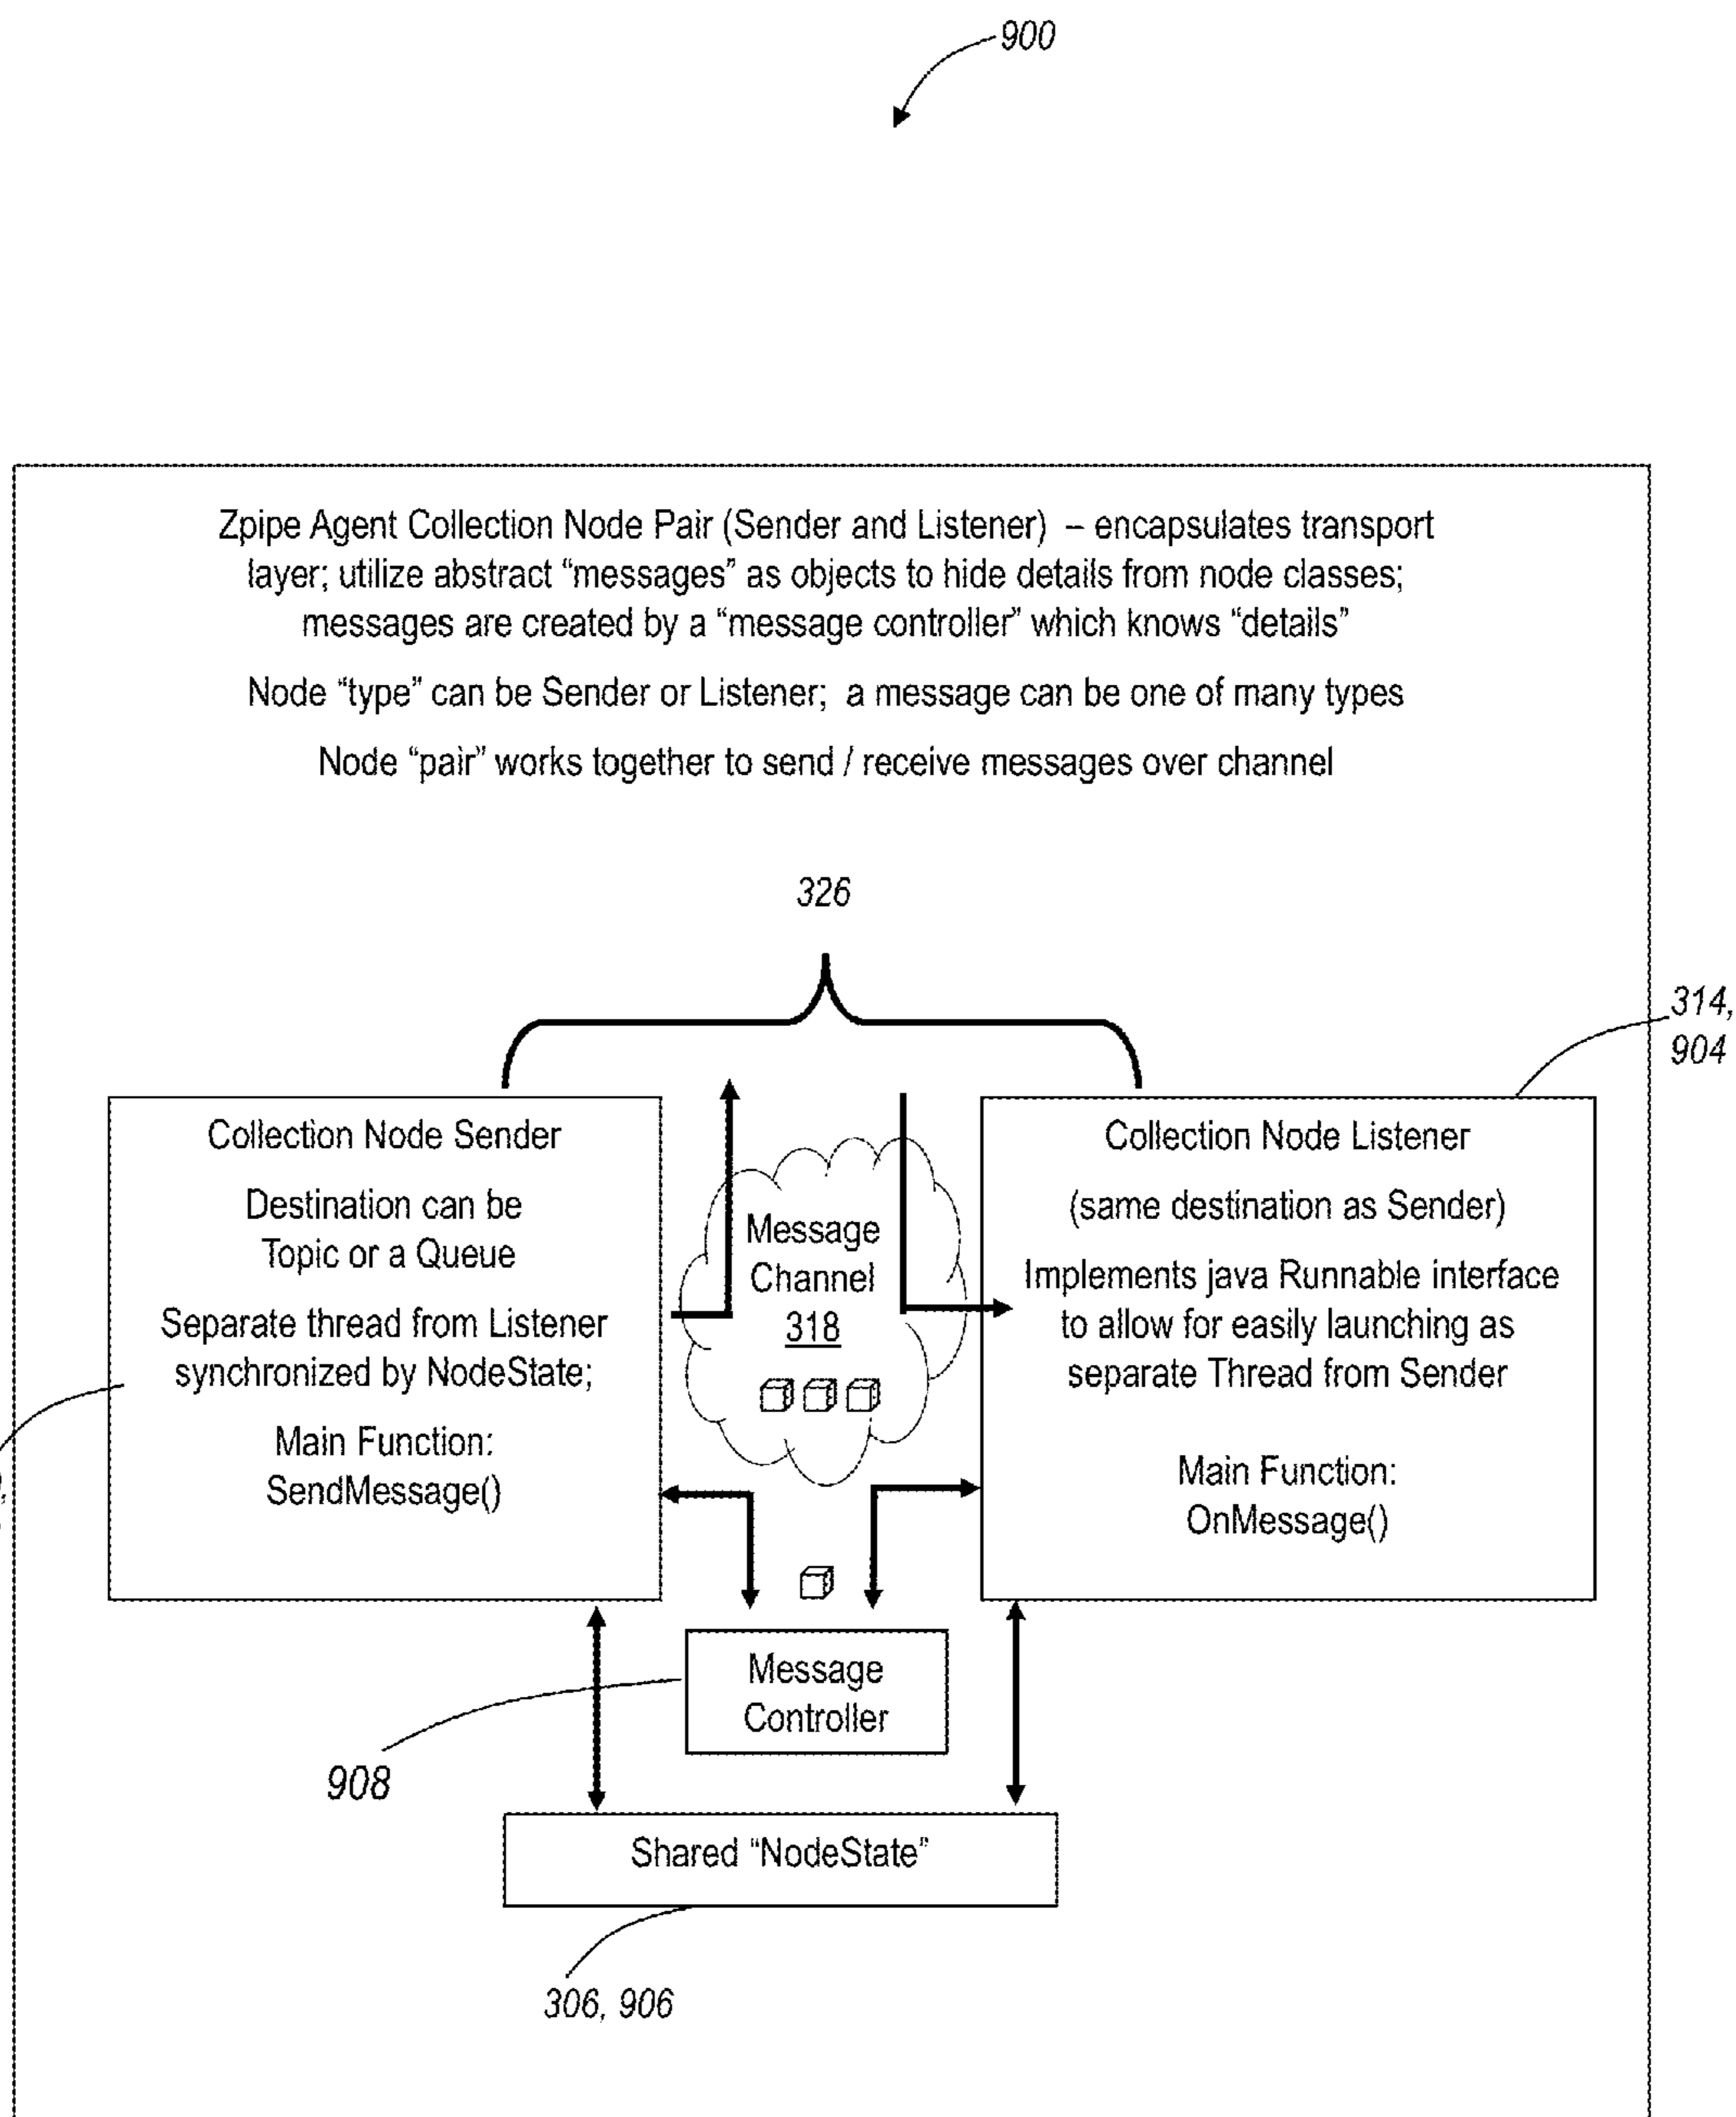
900

Zpipe Agent Collection Node Pair (Sender and Listener) – encapsulates transport layer; utilize abstract "messages" as objects to hide details from node classes; messages are created by a "message controller" which knows "details"

Node "type" can be Sender or Listener; a message can be one of many types

Node "pair" works together to send / receive messages over channel

326

314, 904

Collection Node Sender

Destination can be Topic or a Queue

Separate thread from Listener synchronized by NodeState;

Main Function: SendMessage()

Message Channel 318

Collection Node Listener

(same destination as Sender)

Implements java Runnable interface to allow for easily launching as separate Thread from Sender

Main Function: OnMessage()

Message Controller

908

Shared "NodeState"

306, 906